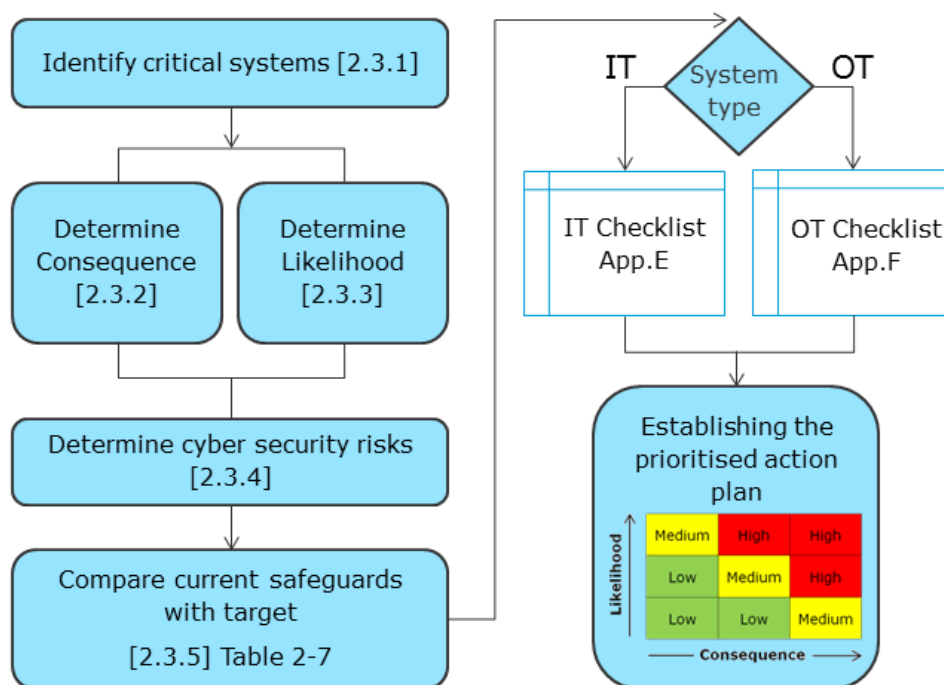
Identify critical systems [2.3.1]

Determine Consequence [2.3.2]

Determine Likelihood [2.3.3]

Determine cyber security risks [2.3.4]

Compare current safeguards with target

[2.3.5] Table 2-7

IT

System type

OT

IT Checklist App.E

OT Checklist App.F

Establishing the prioritised action plan

| Medium | High | High |
|---|---|---|
| Low | Medium | High |
| Low | Low | Medium |

Likelihood

Consequence